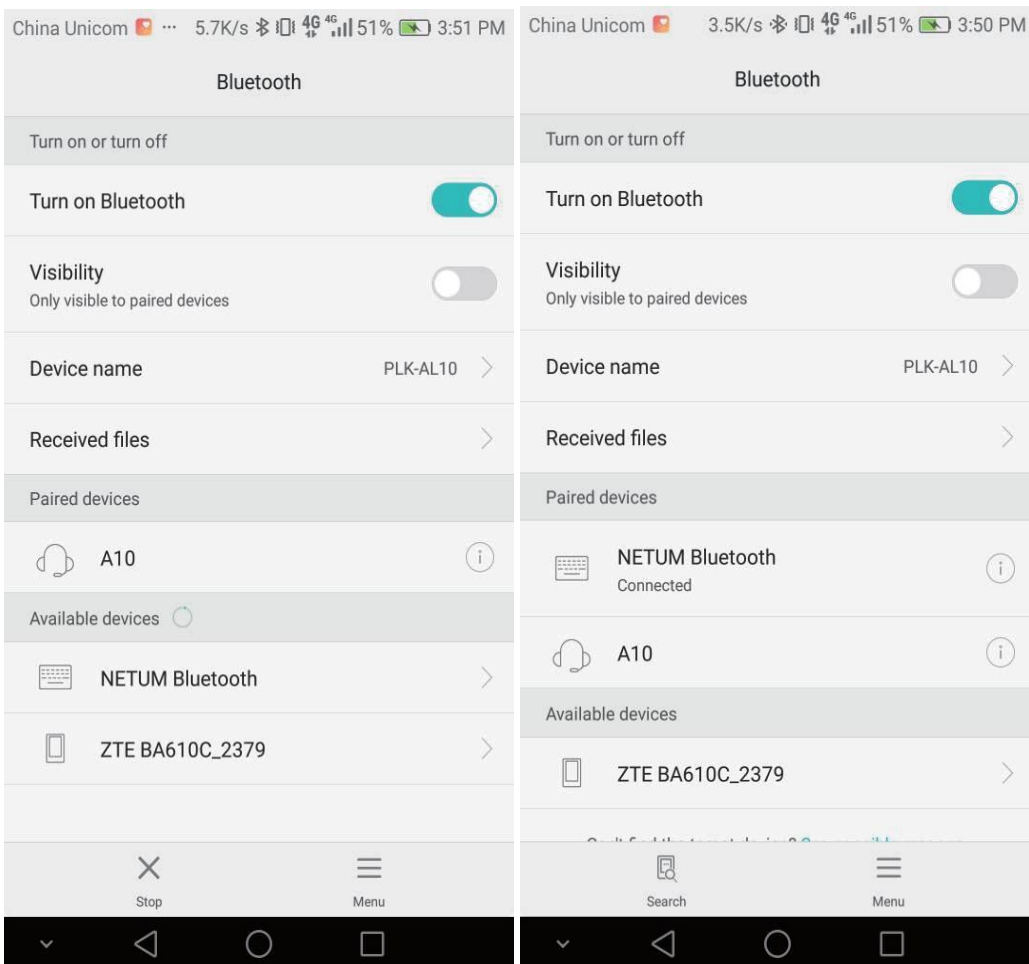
China Unicom ··· 5.7K/s 4G 4G 51% 3:51 PM

Bluetooth

Turn on or turn off

Turn on Bluetooth

Visibility
Only visible to paired devices

Device name PLK-AL10

Received files

Paired devices

A10

Available devices

NETUM Bluetooth

ZTE BA610C_2379

Stop

Menu

China Unicom 3.5K/s 4G 4G 51% 3:50 PM

Bluetooth

Turn on or turn off

Turn on Bluetooth

Visibility
Only visible to paired devices

Device name PLK-AL10

Received files

Paired devices

NETUM Bluetooth
Connected

A10

Available devices

ZTE BA610C_2379

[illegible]

Search

Menu